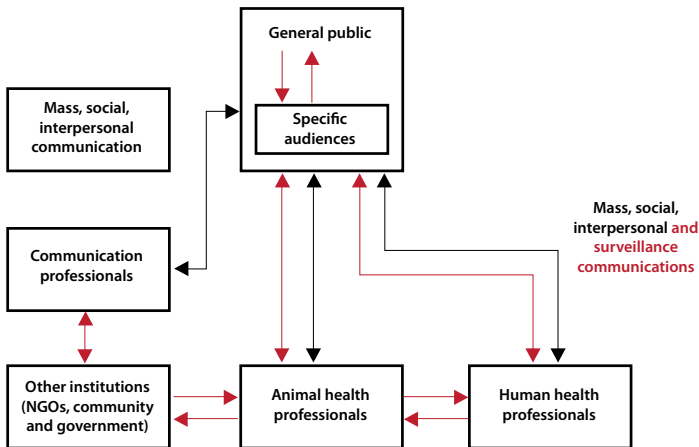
General public

Specific audiences

Mass, social, interpersonal communication

Communication professionals

Mass, social, interpersonal and surveillance communications

Other institutions (NGOs, community and government)

Animal health professionals

Human health professionals